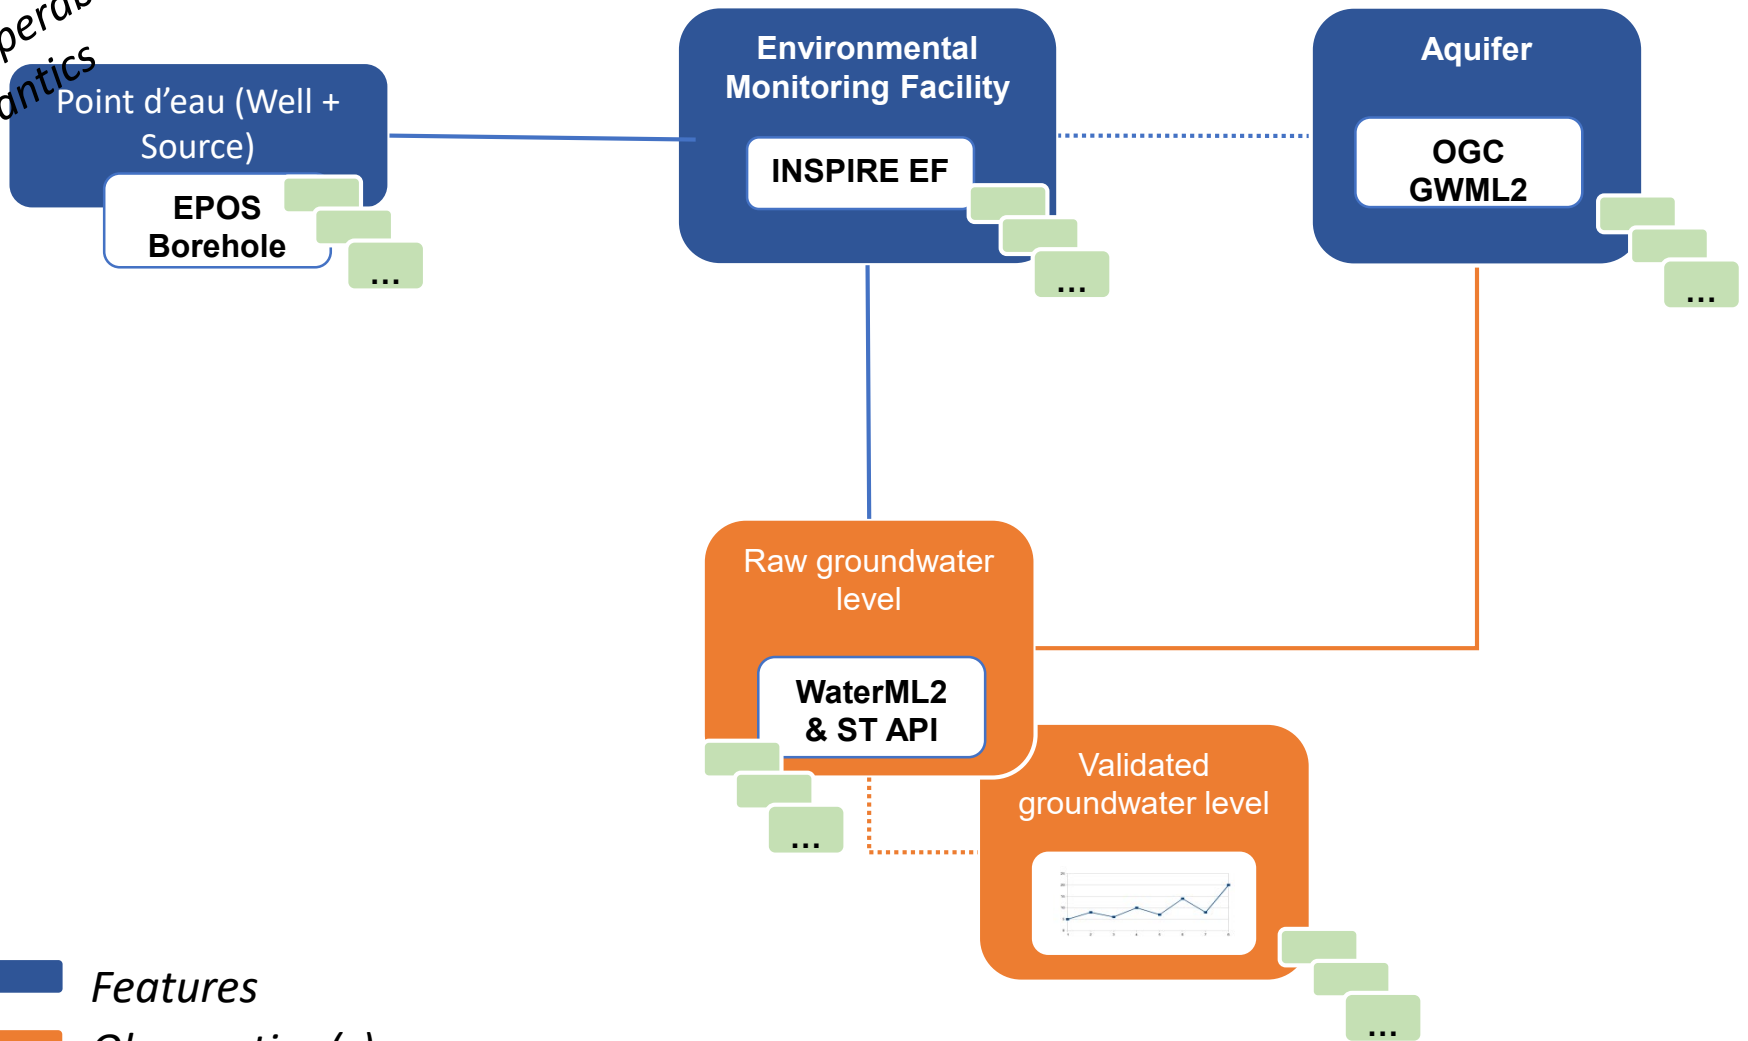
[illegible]pera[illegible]
antics

Point d'eau (Well + Source)

EPOS Borehole

...

Environmental Monitoring Facility

INSPIRE EF

...

Aquifer

OGC GWML2

...

Raw groundwater level

WaterML2 & ST API

...

Validated groundwater level

...

Features

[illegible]